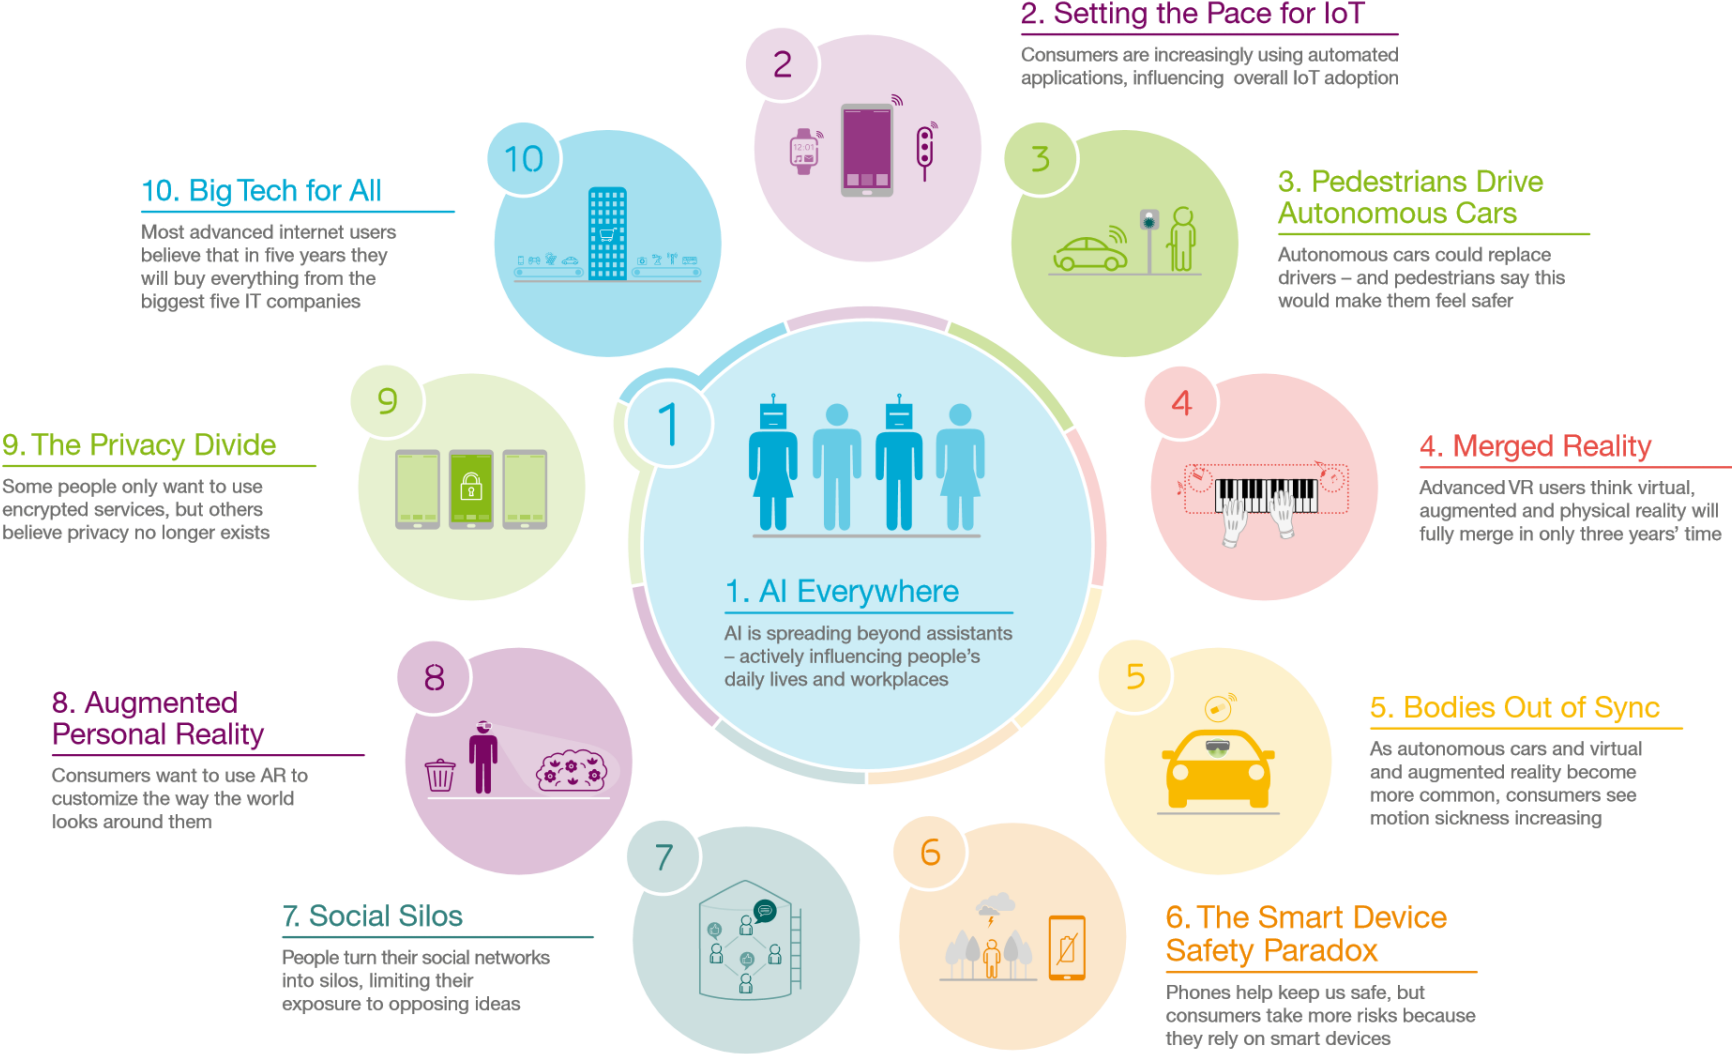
2. Setting the Pace for IoT

Consumers are increasingly using automated applications, influencing overall IoT adoption

2

10

10. Big Tech for All

Most advanced internet users believe that in five years they will buy everything from the biggest five IT companies

3

3. Pedestrians Drive Autonomous Cars

Autonomous cars could replace drivers – and pedestrians say this would make them feel safer

9

9. The Privacy Divide

Some people only want to use encrypted services, but others believe privacy no longer exists

1

4

4. Merged Reality

Advanced VR users think virtual, augmented and physical reality will fully merge in only three years' time

1. AI Everywhere

AI is spreading beyond assistants – actively influencing people's daily lives and workplaces

8

8. Augmented Personal Reality

Consumers want to use AR to customize the way the world looks around them

5

5. Bodies Out of Sync

As autonomous cars and virtual and augmented reality become more common, consumers see motion sickness increasing

7

7. Social Silos

People turn their social networks into silos, limiting their exposure to opposing ideas

6

6. The Smart Device Safety Paradox

Phones help keep us safe, but consumers take more risks because they rely on smart devices